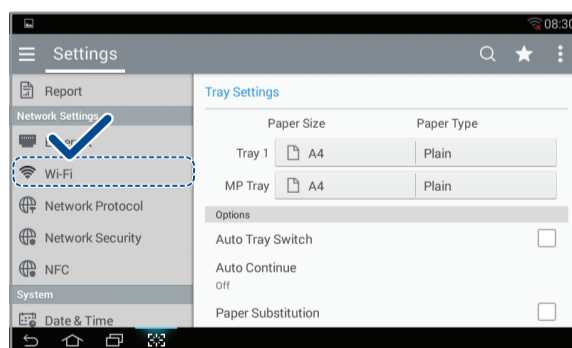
08:30

Settings

Report

Network Settings

E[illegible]

Wi-Fi

Network Protocol

Network Security

NFC

System

Date & Time

Tray Settings

| | Paper Size | Paper Type |
|---|---|---|
| Tray 1 | A4 | Plain |
| MP Tray | A4 | Plain |

Options

Auto Tray Switch

Auto Continue

Off

Paper Substitution